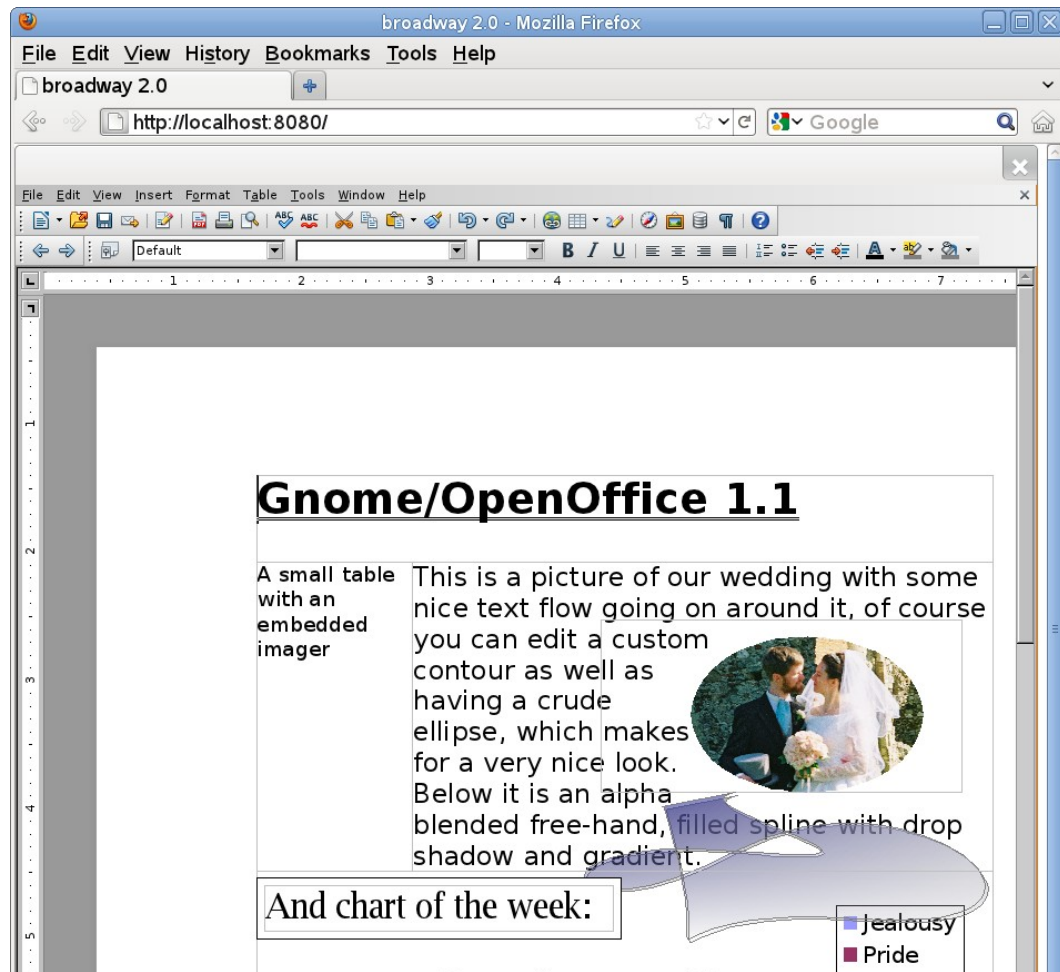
broadway 2.0 - Mozilla Firefox

File Edit View History Bookmarks Tools Help

broadway 2.0

http://localhost:8080/

Google

File Edit View Insert Format Table Tools Window Help

Default

B I U

Gnome/OpenOffice 1.1

A small table with an embedded imager

This is a picture of our wedding with some nice text flow going on around it, of course you can edit a custom contour as well as having a crude ellipse, which makes for a very nice look. Below it is an alpha blended free-hand, filled spline with drop shadow and gradient.

And chart of the week:

Jealousy
Pride